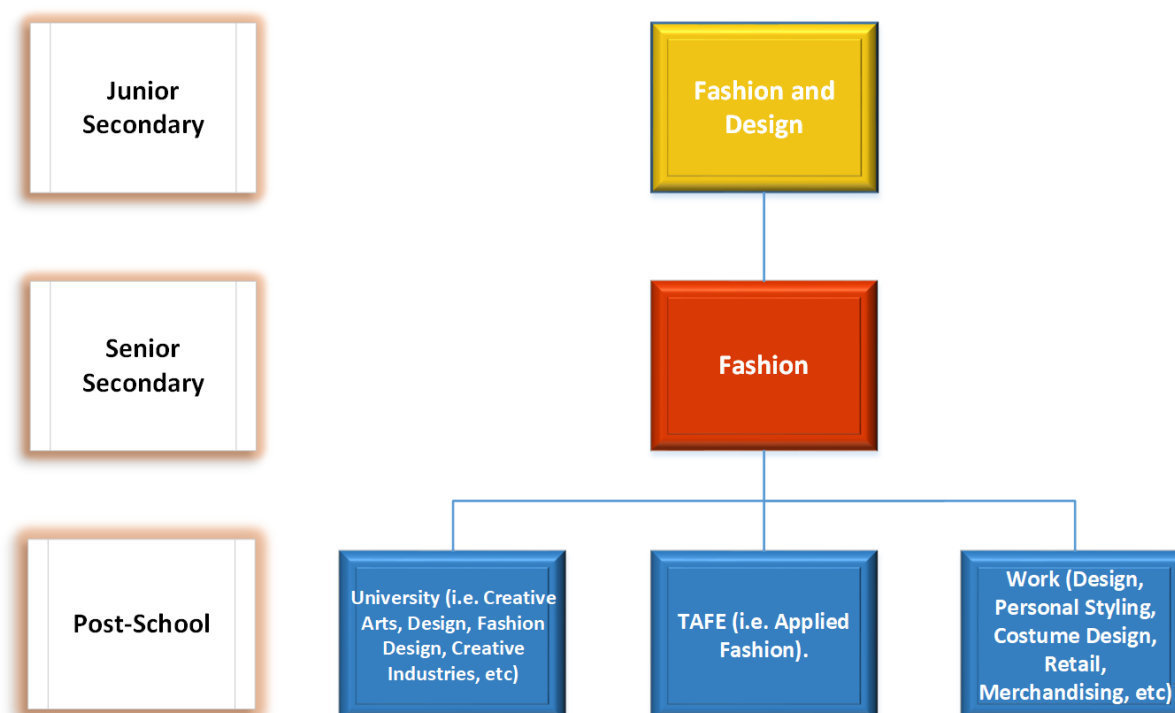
Junior Secondary

Fashion and Design

Senior Secondary

Fashion

Post-School

University (i.e. Creative Arts, Design, Fashion Design, Creative Industries, etc)

TAFE (i.e. Applied Fashion).

Work (Design, Personal Styling, Costume Design, Retail, Merchandising, etc)